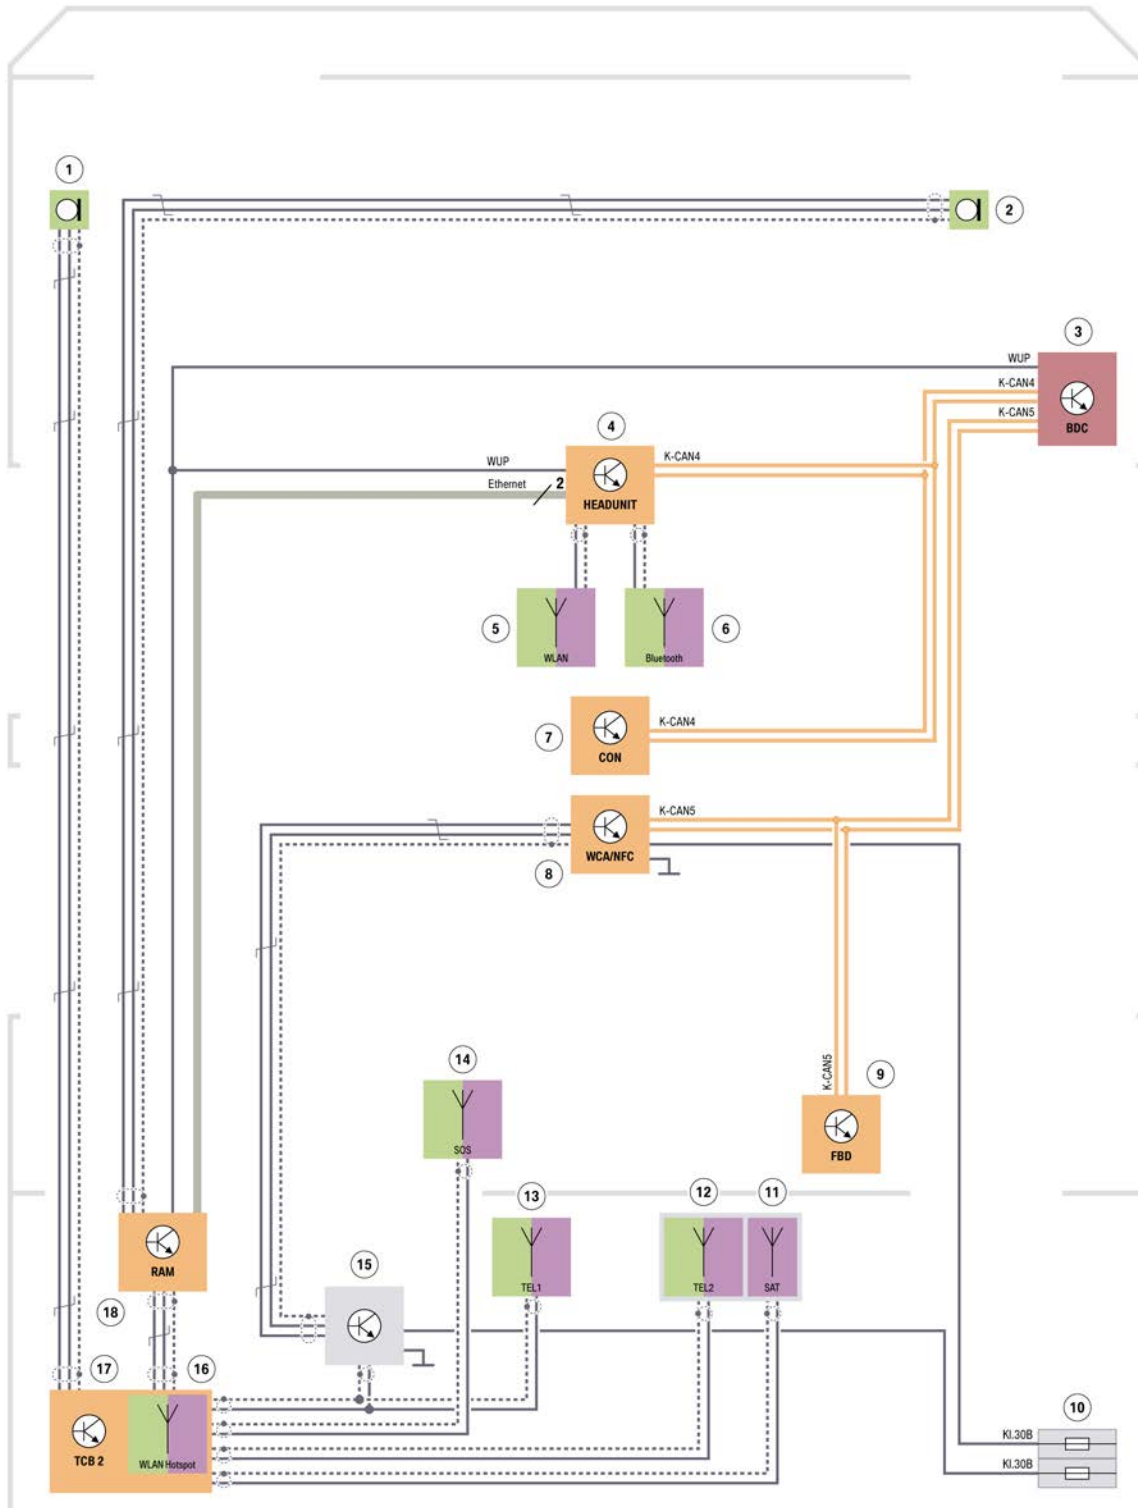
1
2
3
WUP
K-CAN4
K-CAN5
BDC
4
WUP
Ethernet
2
HEADUNIT
K-CAN4
5
WLAN
Bluetooth
6
7
CON
K-CAN4
WCA/NFC
K-CAN5
8
14
SOS
K-CAN5
9
FBD
13
12
11
TEL1
TEL2
SAT
RAM
15
18
17
16
TCB 2
WLAN Hotspot
10
Kl.30B
Kl.30B